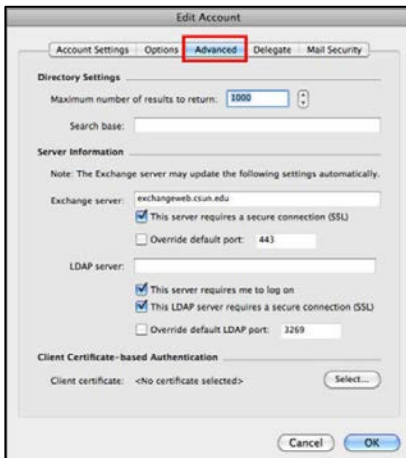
Edit Account

Account Settings | Options | Advanced | Delegate | Mail Security

Directory Settings

Maximum number of results to return: 1000

Search base:

Server Information

Note: The Exchange server may update the following settings automatically.

Exchange server: exchangeweb.csun.edu

This server requires a secure connection (SSL)

Override default port: 443

LDAP server:

This server requires me to log on

This LDAP server requires a secure connection (SSL)

Override default LDAP port: 3269

Client Certificate-based Authentication

Client certificate: <No certificate selected>

Select...

Cancel

OK